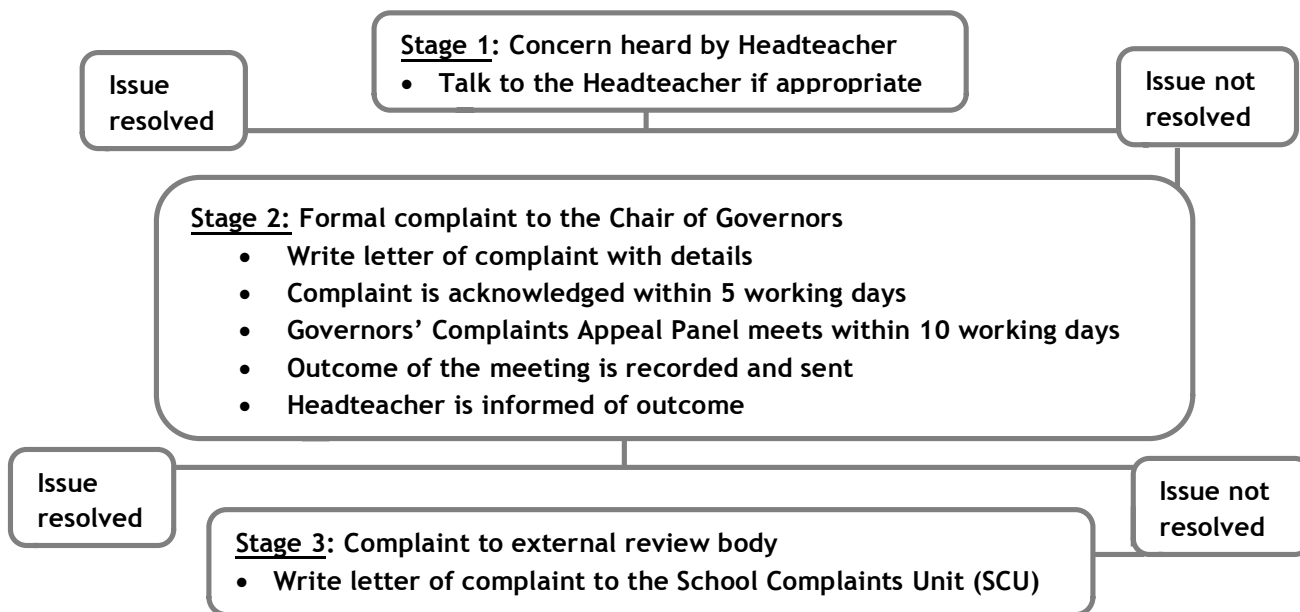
Stage 1: Concern heard by Headteacher
• Talk to the Headteacher if appropriate

Issue resolved

Issue not resolved

Stage 2: Formal complaint to the Chair of Governors
• Write letter of complaint with details
• Complaint is acknowledged within 5 working days
• Governors' Complaints Appeal Panel meets within 10 working days
• Outcome of the meeting is recorded and sent
• Headteacher is informed of outcome

Issue resolved

Issue not resolved

Stage 3: Complaint to external review body
• Write letter of complaint to the School Complaints Unit (SCU)